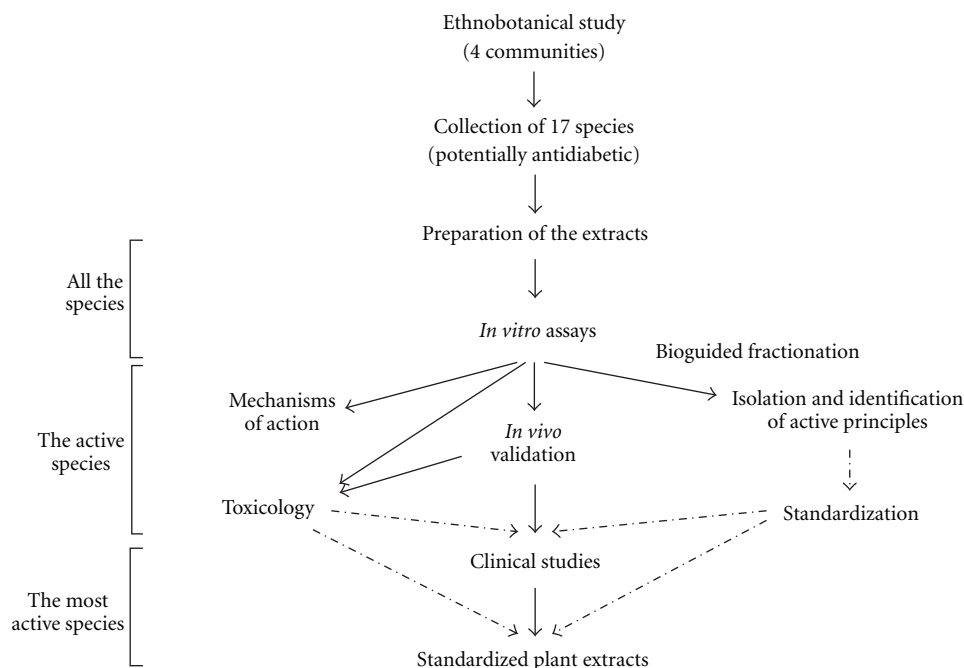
Ethnobotanical study
(4 communities)

Collection of 17 species
(potentially antidiabetic)

Preparation of the extracts

All the species

In vitro assays

Bioguided fractionation

The active species

Mechanisms of action

In vivo validation

Isolation and identification of active principles

Toxicology

Standardization

Clinical studies

The most active species

Standardized plant extracts